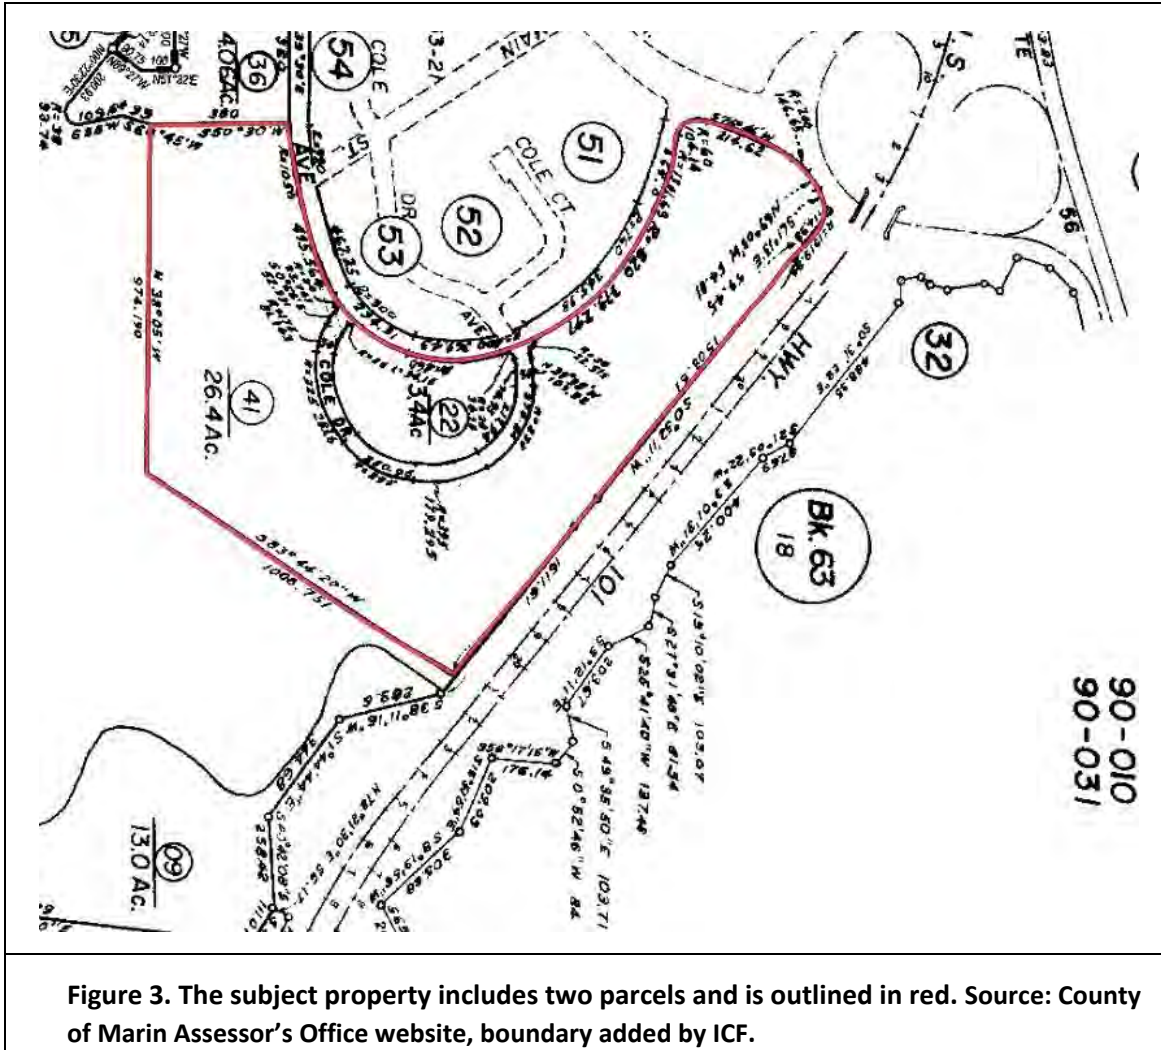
54
36
4.06 AC.
380
S50°30'W
550°30'W
COLE
51
COLE CT.
52
DR.
53
AVE.
CT.
N 38°05' W
974.190
41
26.4 AC.
22
3.4 AC.
COLE DR.
S33°44'20"W
1006.751
HWY.
101
32
BK. 63
18
90-010
90-031
60
13.0 AC.
S19°10'02"E 105.07
S27°31'48"E 81.34
S26°41'40"W 137.48
S49°35'50"E 103.71
S0°52'46"W 84
176.14
203.62
258.42
303.58
265.6
56

Figure 3. The subject property includes two parcels and is outlined in red. Source: County of Marin Assessor's Office website, boundary added by ICF.